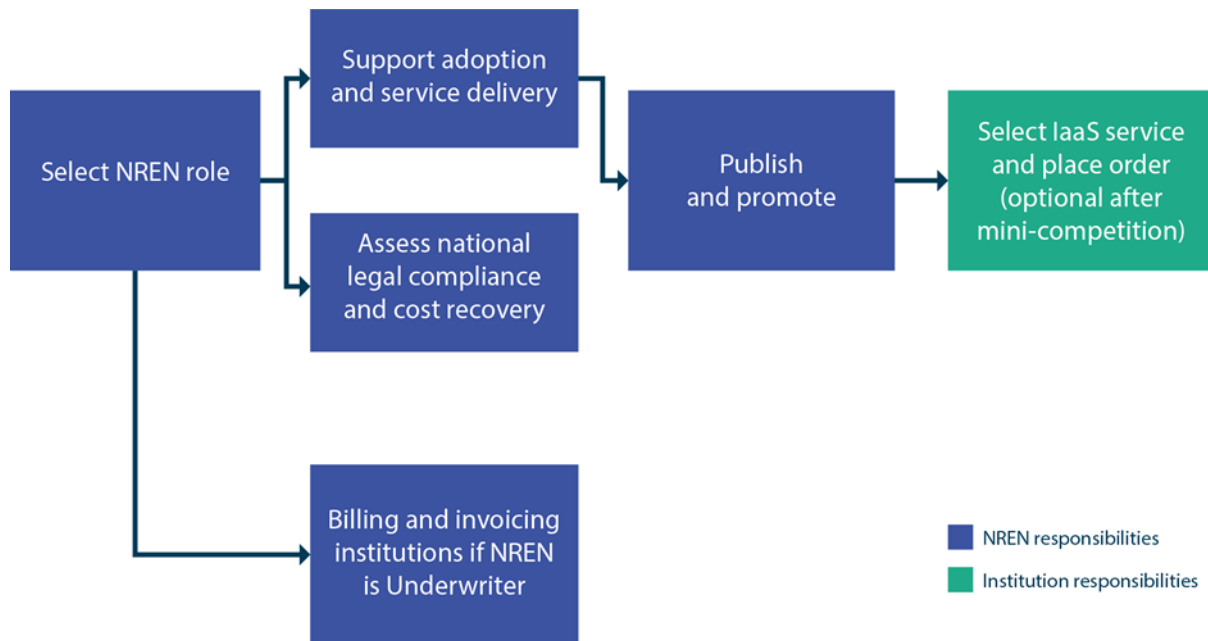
Select NREN role

Support adoption and service delivery

Assess national legal compliance and cost recovery

Publish and promote

Select IaaS service and place order (optional after mini-competition)

Billing and invoicing institutions if NREN is Underwriter

NREN responsibilities

Institution responsibilities